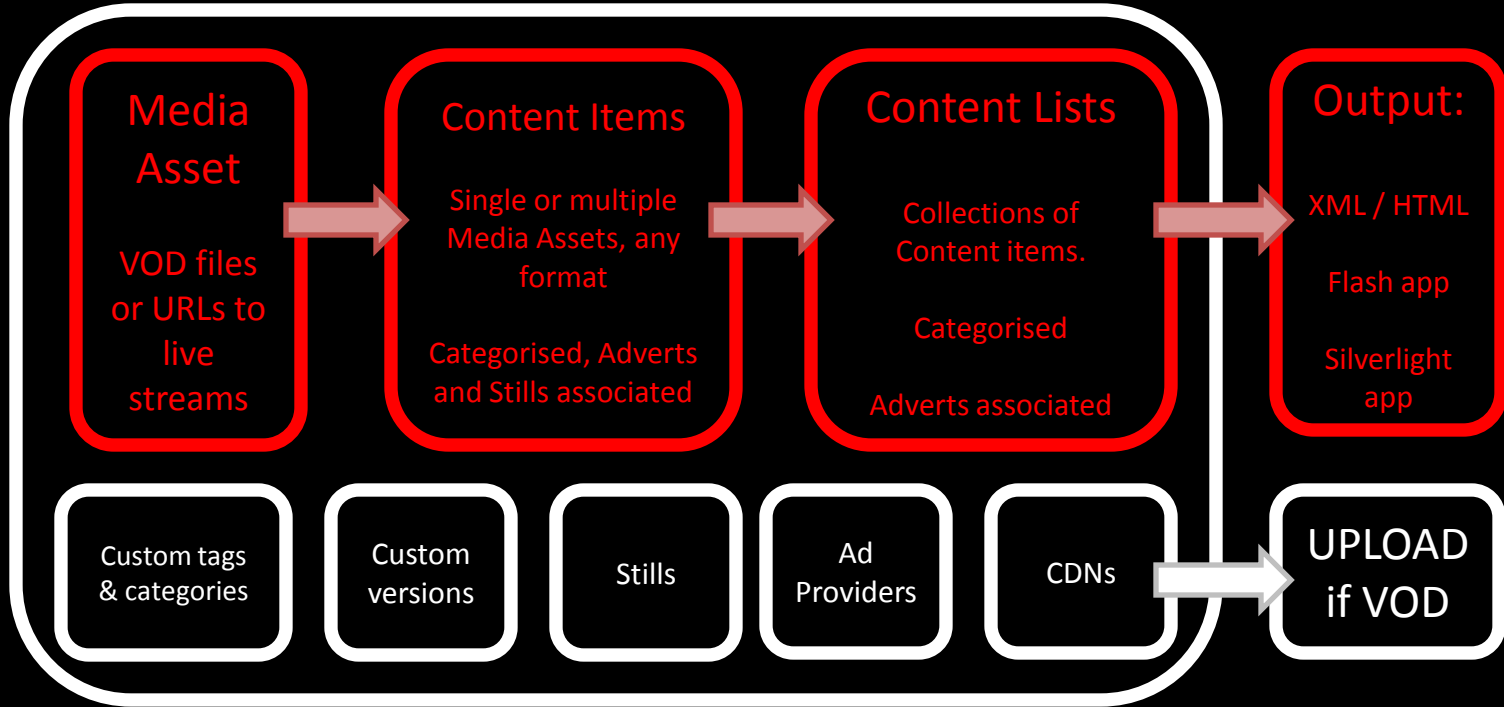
Media Asset

VOD files or URLs to live streams

Content Items

Single or multiple Media Assets, any format

Categorised, Adverts and Stills associated

Content Lists

Collections of Content items.

Categorised

Adverts associated

Output:

XML / HTML

Flash app

Silverlight app

Custom tags & categories

Custom versions

Stills

Ad Providers

CDNs

UPLOAD if VOD